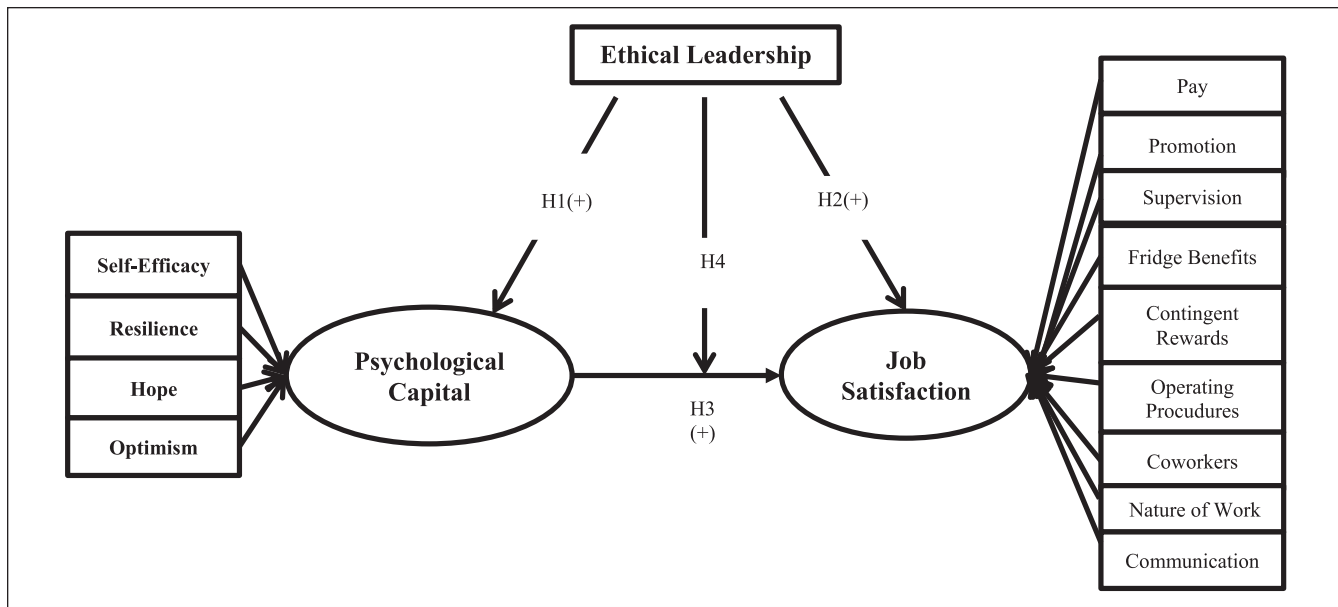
Ethical Leadership

H1(+)

H4

H2(+)

Self-Efficacy

Resilience

Hope

Optimism

Psychological Capital

H3
(+)

Job Satisfaction

Pay

Promotion

Supervision

Fridge Benefits

Contingent Rewards

Operating Procudures

Coworkers

Nature of Work

Communication